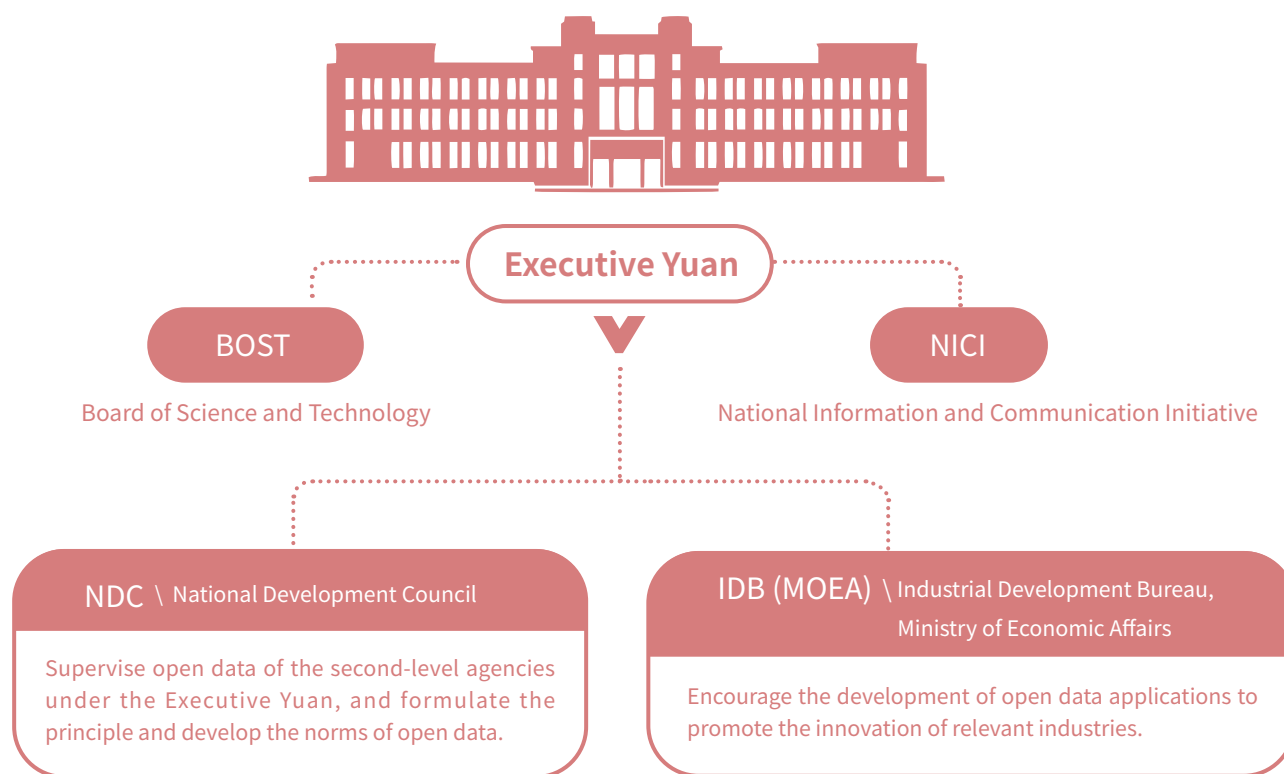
Executive Yuan

BOST

Board of Science and Technology

NICI

National Information and Communication Initiative

NDC \ National Development Council

Supervise open data of the second-level agencies under the Executive Yuan, and formulate the principle and develop the norms of open data.

IDB (MOEA) \ Industrial Development Bureau, Ministry of Economic Affairs

Encourage the development of open data applications to promote the innovation of relevant industries.